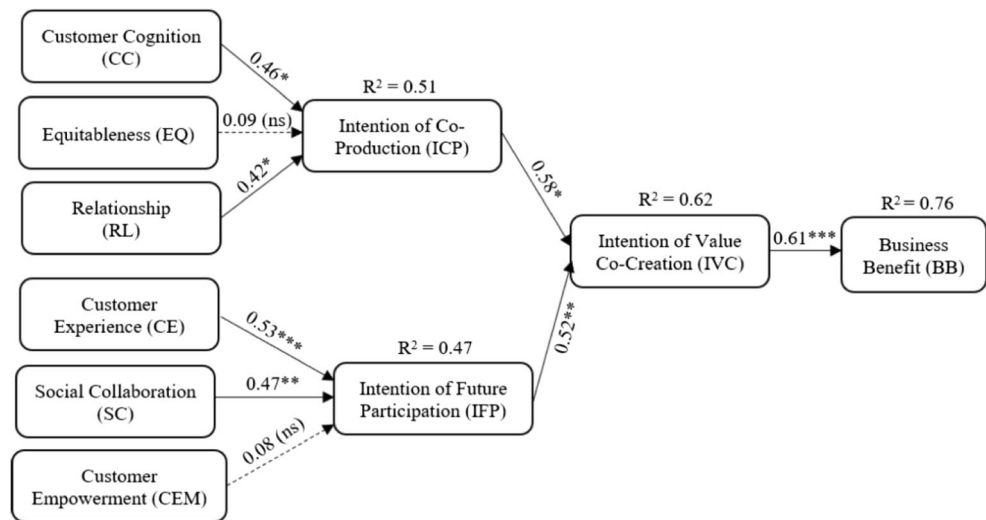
Customer Cognition (CC)

0.46*

$R^2 = 0.51$

Equitableness (EQ)

0.09 (ns)

Intention of Co-Production (ICP)

Relationship (RL)

0.42*

0.58*

$R^2 = 0.62$

$R^2 = 0.76$

Intention of Value Co-Creation (IVC)

0.61***

Business Benefit (BB)

Customer Experience (CE)

0.53***

$R^2 = 0.47$

0.52**

Social Collaboration (SC)

0.47**

Intention of Future Participation (IFP)

Customer Empowerment (CEM)

0.08 (ns)